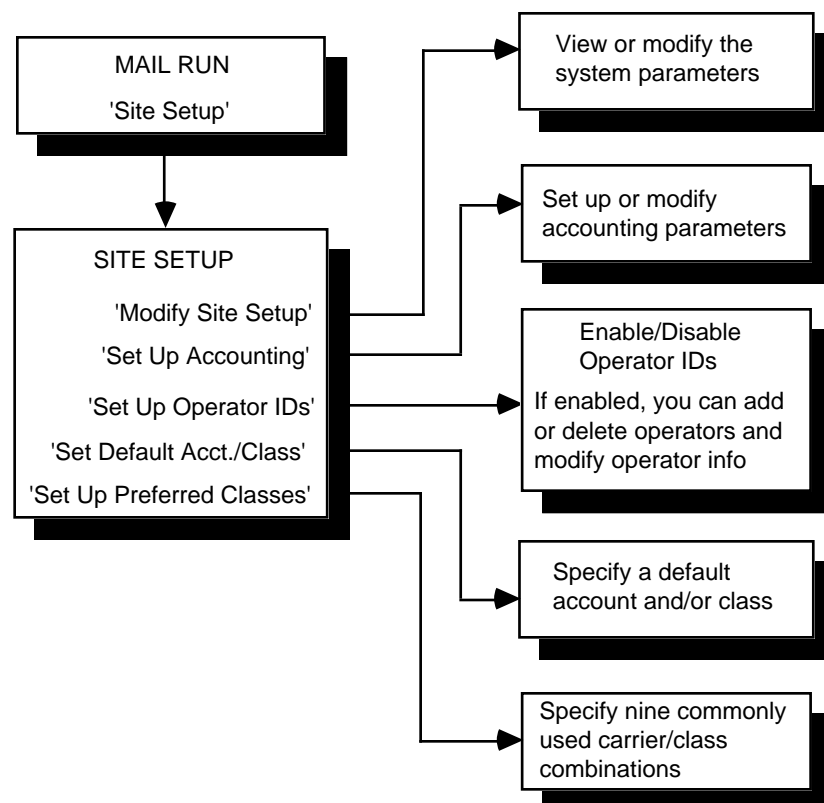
MAIL RUN

'Site Setup'

SITE SETUP

'Modify Site Setup'

'Set Up Accounting'

'Set Up Operator IDs'

'Set Default Acct./Class'

'Set Up Preferred Classes'

View or modify the system parameters

Set up or modify accounting parameters

Enable/Disable Operator IDs

If enabled, you can add or delete operators and modify operator info

Specify a default account and/or class

Specify nine commonly used carrier/class combinations